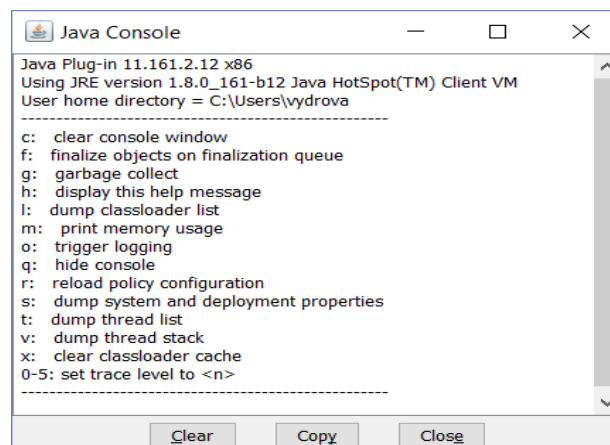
Java Console

Java Plug-in 11.161.2.12 x86
Using JRE version 1.8.0_161-b12 Java HotSpot(TM) Client VM
User home directory = C:\Users\vydrova
----------------------------------------------------
c: clear console window
f: finalize objects on finalization queue
g: garbage collect
h: display this help message
l: dump classloader list
m: print memory usage
o: trigger logging
q: hide console
r: reload policy configuration
s: dump system and deployment properties
t: dump thread list
v: dump thread stack
x: clear classloader cache
0-5: set trace level to <n>
----------------------------------------------------

Clear Copy Close